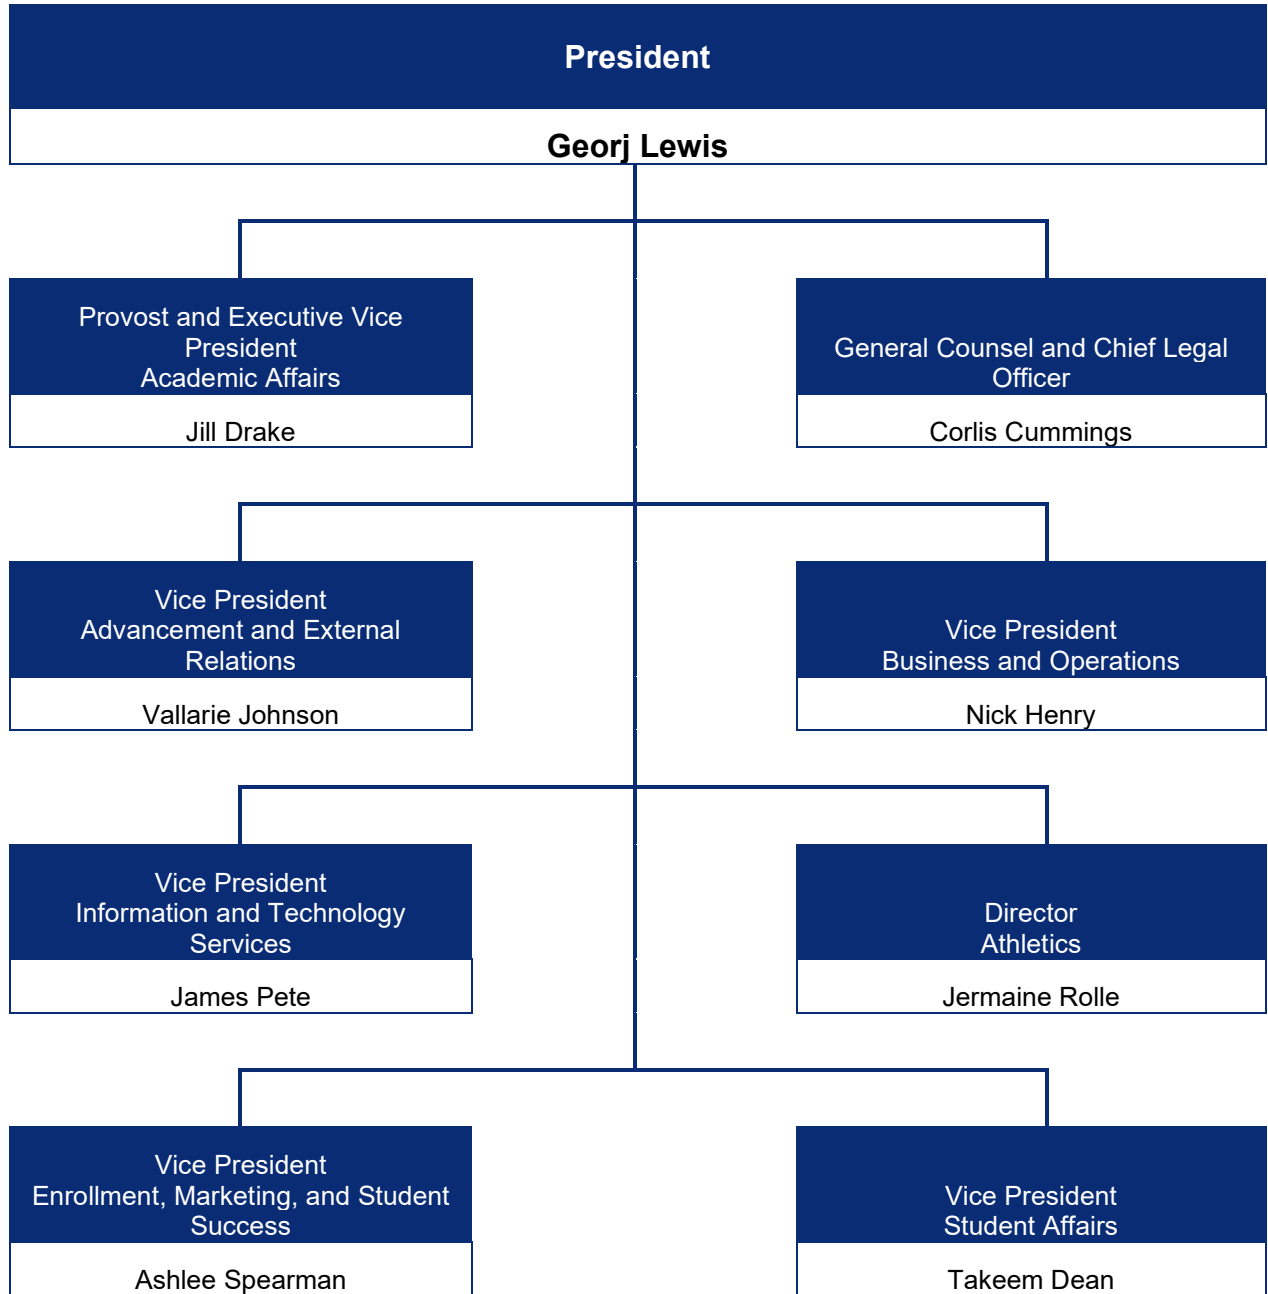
President

Georj Lewis

Provost and Executive Vice President
Academic Affairs

Jill Drake

General Counsel and Chief Legal Officer

Corlis Cummings

Vice President
Advancement and External Relations

Vallarie Johnson

Vice President
Business and Operations

Nick Henry

Vice President
Information and Technology Services

James Pete

Director
Athletics

Jermaine Rolle

Vice President
Enrollment, Marketing, and Student Success

Ashlee Spearman

Vice President
Student Affairs

Takeem Dean